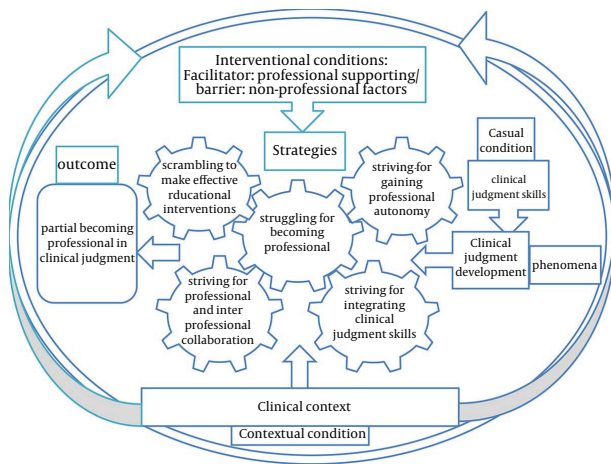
Interventional conditions:
Facilitator: professional supporting/ barrier: non-professional factors

Strategies

outcome

scrambling to make effective rducational interventions

striving for gaining professional autonomy

Casual condition

clinical judgment skills

partial becoming professional in clinical judgment

struggling for becoming professional

Clinical judgment development

phenomena

striving for professional and inter professional collaboration

striving for integrating clinical judgment skills

Clinical context

Contextual condition